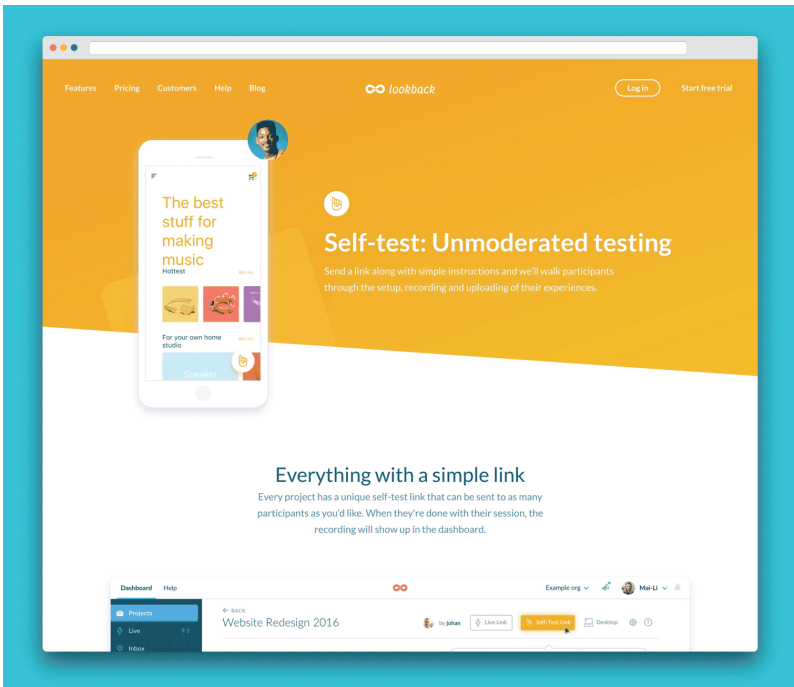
Features Pricing Customers Help Blog

lookback

Log in

Start free trial

The best stuff for making music

Hottest

SEE ALL

For your own home studio

SEE ALL

Speaker

Self-test: Unmoderated testing

Send a link along with simple instructions and we'll walk participants through the setup, recording and uploading of their experiences.

Everything with a simple link

Every project has a unique self-test link that can be sent to as many participants as you'd like. When they're done with their session, the recording will show up in the dashboard.

Dashboard Help

Example org

Mai-Li

Projects

Live

Inbox

BACK

Website Redesign 2016

by johan

Live Link

Self-Test Link

Desktop